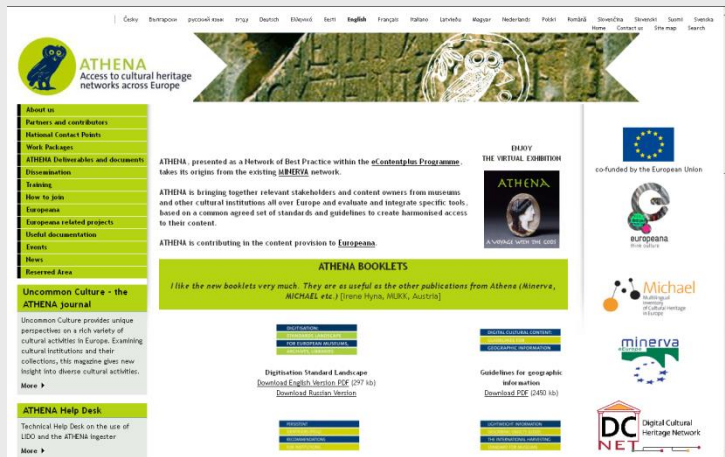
Česky Български русский язык עברית Deutsch Ελληνικά Eesti English Français Italiano Latviešu Magyar Nederlands Polski Română Slovenčina Slovenski Suomi Svenska
Home Contact us Site map Search

ATHENA
Access to cultural heritage networks across Europe

About us
Partners and contributors
National Contact Points
Work Packages
ATHENA Deliverables and documents
Dissemination
Training
How to join
Europeana
Europeana related projects
Useful documentation
Events
News
Reserved Area

Uncommon Culture - the ATHENA journal

Uncommon Culture provides unique perspectives on a rich variety of cultural activities in Europe. Examining cultural institutions and their collections, this magazine gives new insight into diverse cultural activities.

More

ATHENA Help Desk

Technical Help Desk on the use of LIDO and the ATHENA ingester

More

ATHENA, presented as a Network of Best Practice within the eContentplus Programme, takes its origins from the existing MINERVA network.

ATHENA is bringing together relevant stakeholders and content owners from museums and other cultural institutions all over Europe and evaluate and integrate specific tools, based on a common agreed set of standards and guidelines to create harmonised access to their content.

ATHENA is contributing in the content provision to Europeana.

ENJOY
THE VIRTUAL EXHIBITION

ATHENA
A VOYAGE WITH THE GODS

ATHENA BOOKLETS

I like the new booklets very much. They are as useful as the other publications from Athena (Minerva, MICHAEL etc.) [Irene Hyna, MUKK, Austria]

DIGITISATION: STANDARDS LANDSCAPE FOR EUROPEAN MUSEUMS, ARCHIVES, LIBRARIES

Digitisation Standard Landscape
Download English Version PDF (297 kb)
Download Russian Version

DIGITAL CULTURAL CONTENT: GUIDELINES FOR GEOGRAPHIC INFORMATION

Guidelines for geographic information
Download PDF (2450 kb)

co-funded by the European Union

europeana
think culture

Michael
Multilingual Inventory of Cultural Heritage in Europe

minerva

DC NET
Digital Cultural Heritage Network